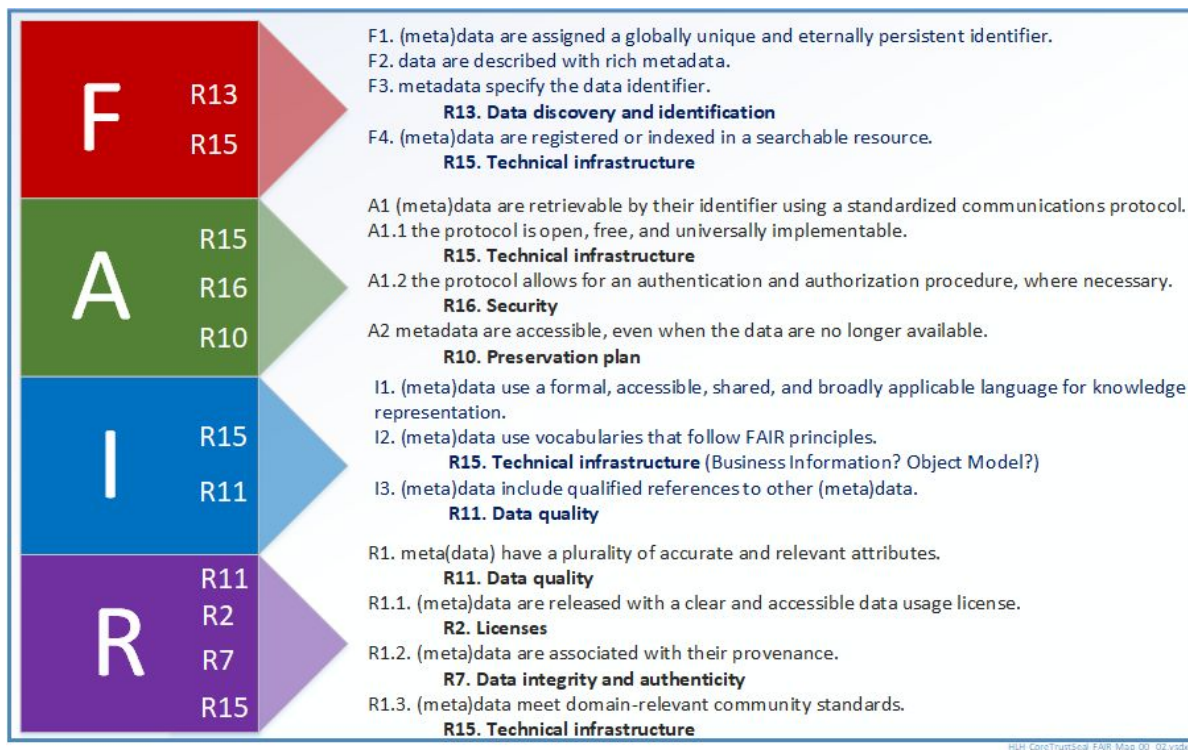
F
R13
R15

F1. (meta)data are assigned a globally unique and eternally persistent identifier.
F2. data are described with rich metadata.
F3. metadata specify the data identifier.
R13. Data discovery and identification
F4. (meta)data are registered or indexed in a searchable resource.
R15. Technical infrastructure

A
R15
R16
R10

A1 (meta)data are retrievable by their identifier using a standardized communications protocol.
A1.1 the protocol is open, free, and universally implementable.
R15. Technical infrastructure
A1.2 the protocol allows for an authentication and authorization procedure, where necessary.
R16. Security
A2 metadata are accessible, even when the data are no longer available.
R10. Preservation plan

I
R15
R11

I1. (meta)data use a formal, accessible, shared, and broadly applicable language for knowledge representation.
I2. (meta)data use vocabularies that follow FAIR principles.
R15. Technical infrastructure (Business Information? Object Model?)
I3. (meta)data include qualified references to other (meta)data.
R11. Data quality

R
R11
R2
R7
R15

R1. meta(data) have a plurality of accurate and relevant attributes.
R11. Data quality
R1.1. (meta)data are released with a clear and accessible data usage license.
R2. Licenses
R1.2. (meta)data are associated with their provenance.
R7. Data integrity and authenticity
R1.3. (meta)data meet domain-relevant community standards.
R15. Technical infrastructure

HLH CoreTrustSeal FAIR Map 00_02.vsdx